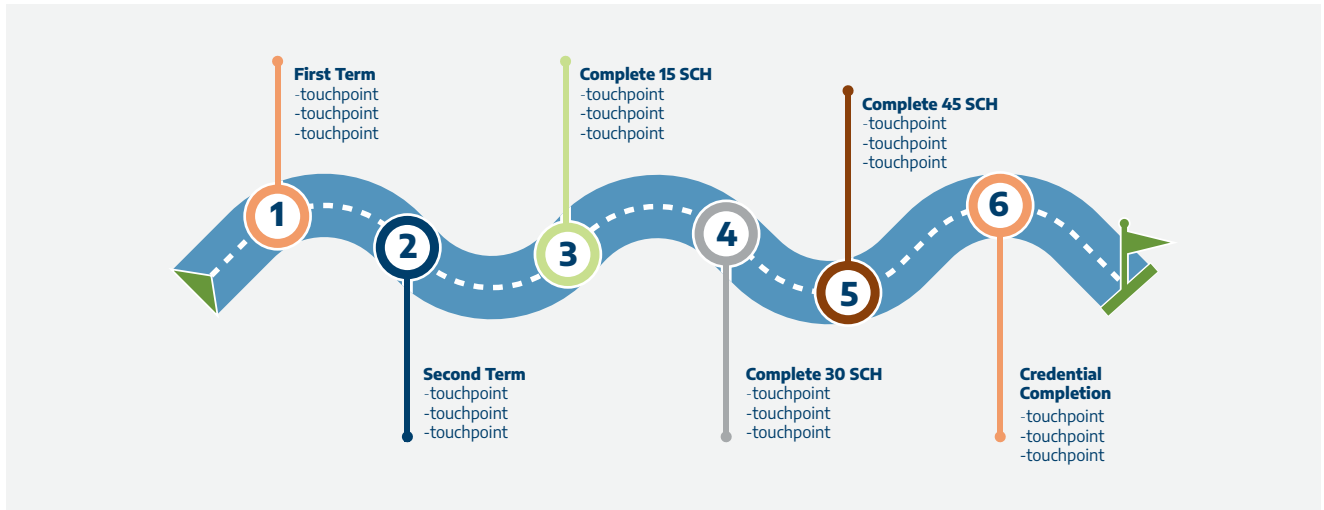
First Term
-touchpoint
-touchpoint
-touchpoint

Complete 15 SCH
-touchpoint
-touchpoint
-touchpoint

Complete 45 SCH
-touchpoint
-touchpoint
-touchpoint

1

2

3

4

5

6

Second Term
-touchpoint
-touchpoint
-touchpoint

Complete 30 SCH
-touchpoint
-touchpoint
-touchpoint

Credential Completion
-touchpoint
-touchpoint
-touchpoint